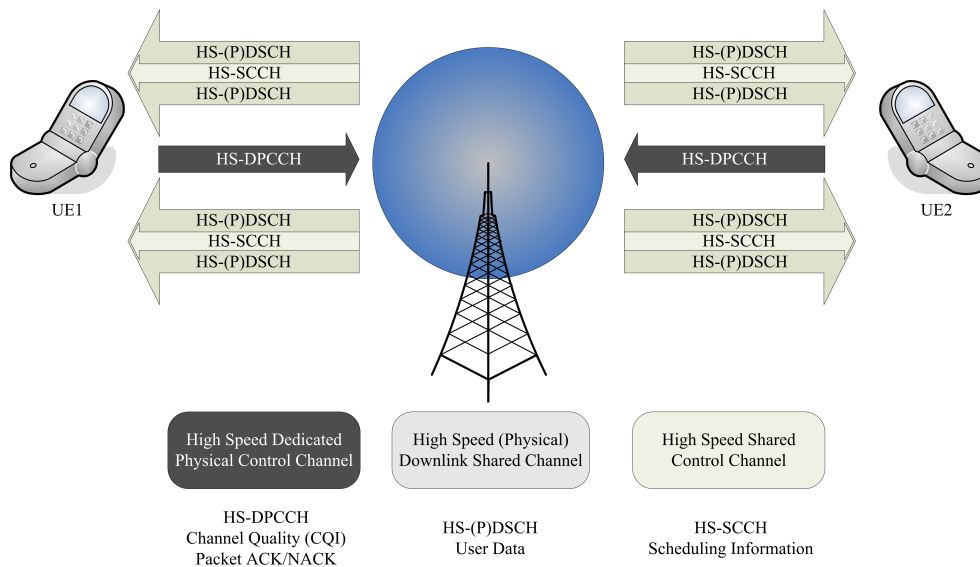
HS-(P)DSCH
HS-SCCH
HS-(P)DSCH

HS-(P)DSCH
HS-SCCH
HS-(P)DSCH

HS-DPCCH

HS-DPCCH

UE1

UE2

HS-(P)DSCH
HS-SCCH
HS-(P)DSCH

HS-(P)DSCH
HS-SCCH
HS-(P)DSCH

High Speed Dedicated Physical Control Channel

High Speed (Physical) Downlink Shared Channel

High Speed Shared Control Channel

HS-DPCCH
Channel Quality (CQI)
Packet ACK/NACK

HS-(P)DSCH
User Data

HS-SCCH
Scheduling Information